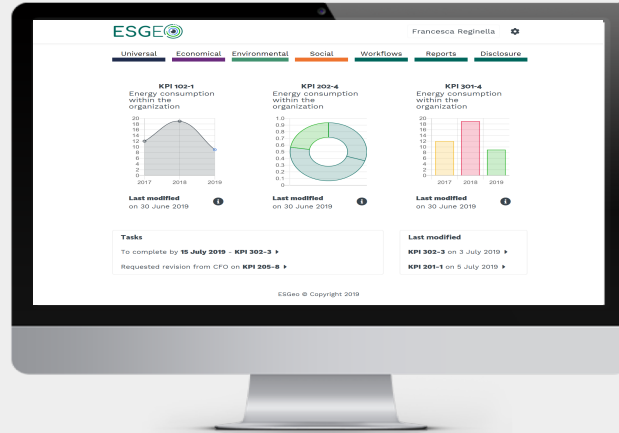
ESGEO

Francesca Reginella

Universal Economical Environmental Social Workflows Reports Disclosure

KPI 102-1
Energy consumption within the organization

20
18
16
14
12
10
8
6
4
2
0
2017 2018 2019

Last modified
on 30 June 2019

KPI 202-4
Energy consumption within the organization

1.0
0.9
0.8
0.7
0.6
0.5
0.4
0.3
0.2
0.1
0

Last modified
on 30 June 2019

KPI 301-4
Energy consumption within the organization

20
18
16
14
12
10
8
6
4
2
0
2017 2018 2019

Last modified
on 30 June 2019

Tasks

To complete by **15 July 2019** - **KPI 302-3** ▸

Requested revision from CFO on **KPI 205-8** ▸

Last modified

**KPI 302-3** on 3 July 2019 ▸

**KPI 201-1** on 5 July 2019 ▸

ESGeo © Copyright 2019